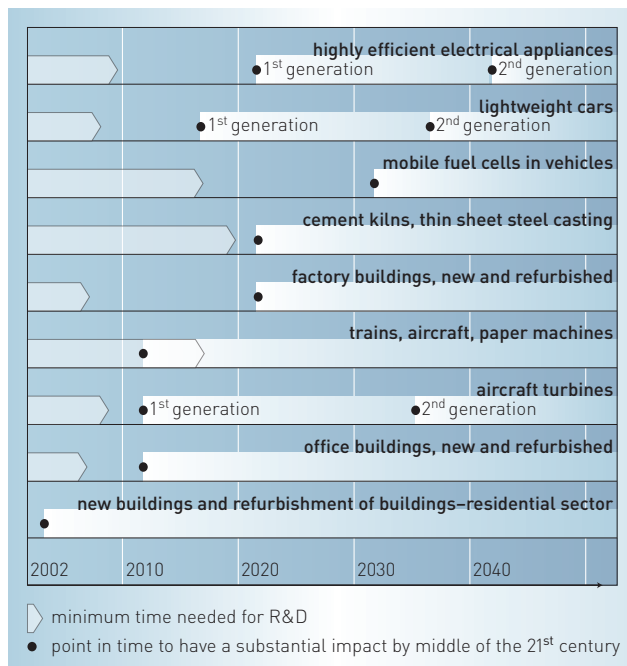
highly efficient electrical appliances
1$^{st}$ generation
2$^{nd}$ generation

lightweight cars
1$^{st}$ generation
2$^{nd}$ generation

mobile fuel cells in vehicles

cement kilns, thin sheet steel casting

factory buildings, new and refurbished

trains, aircraft, paper machines

aircraft turbines
1$^{st}$ generation
2$^{nd}$ generation

office buildings, new and refurbished

new buildings and refurbishment of buildings–residential sector

2002 2010 2020 2030 2040

minimum time needed for R&D

point in time to have a substantial impact by middle of the 21$^{st}$ century